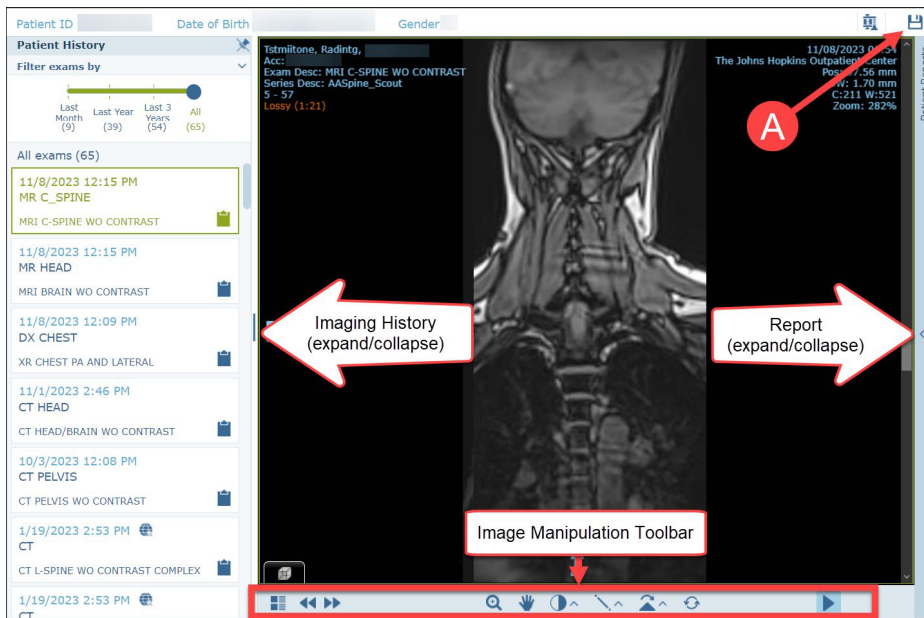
Patient ID Date of Birth Gender

Patient History

Filter exams by

Last Month (9) Last Year (39) Last 3 Years (54) All (65)

All exams (65)

11/8/2023 12:15 PM
MR C_SPINE
MRI C-SPINE WO CONTRAST

11/8/2023 12:15 PM
MR HEAD
MRI BRAIN WO CONTRAST

11/8/2023 12:09 PM
DX CHEST
XR CHEST PA AND LATERAL

11/1/2023 2:46 PM
CT HEAD
CT HEAD/BRAIN WO CONTRAST

10/3/2023 12:08 PM
CT PELVIS
CT PELVIS WO CONTRAST

1/19/2023 2:53 PM
CT
CT L-SPINE WO CONTRAST COMPLEX

1/19/2023 2:53 PM
CT

Tstmiltone, Radintg,
Acc:
Exam Desc: MRI C-SPINE WO CONTRAST
Series Desc: AASpine_Scout
5 - 57
Lossy (1:21)

11/08/2023 0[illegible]:54
The Johns Hopkins Outpatient Center
Pos: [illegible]7.56 mm
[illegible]W: 1.70 mm
C:211 W:521
Zoom: 282%

A

Imaging History (expand/collapse)

Report (expand/collapse)

Image Manipulation Toolbar